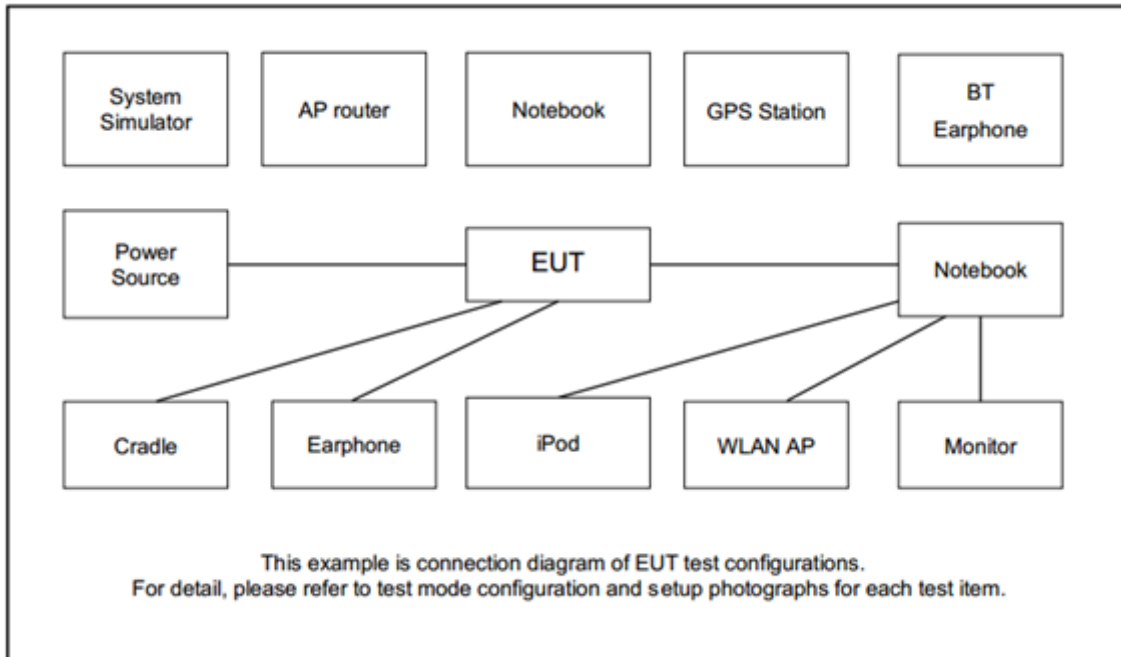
System Simulator

AP router

Notebook

GPS Station

BT Earphone

Power Source

EUT

Notebook

Cradle

Earphone

iPod

WLAN AP

Monitor

This example is connection diagram of EUT test configurations.
For detail, please refer to test mode configuration and setup photographs for each test item.